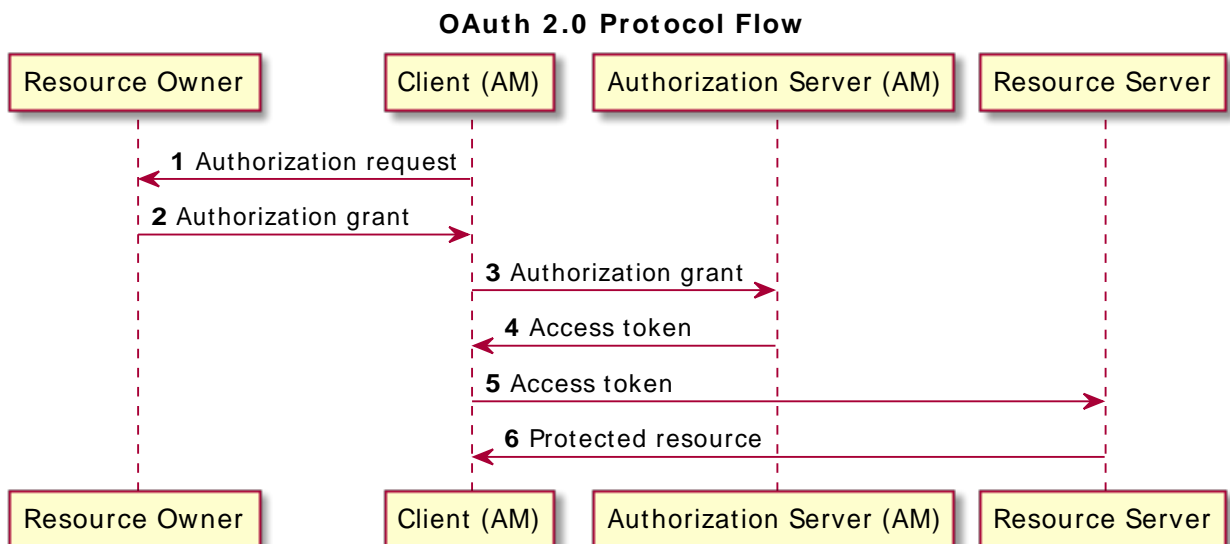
OAuth 2.0 Protocol Flow

Resource Owner

Client (AM)

Authorization Server (AM)

Resource Server

1 Authorization request

2 Authorization grant

3 Authorization grant

4 Access token

5 Access token

6 Protected resource

Resource Owner

Client (AM)

Authorization Server (AM)

Resource Server